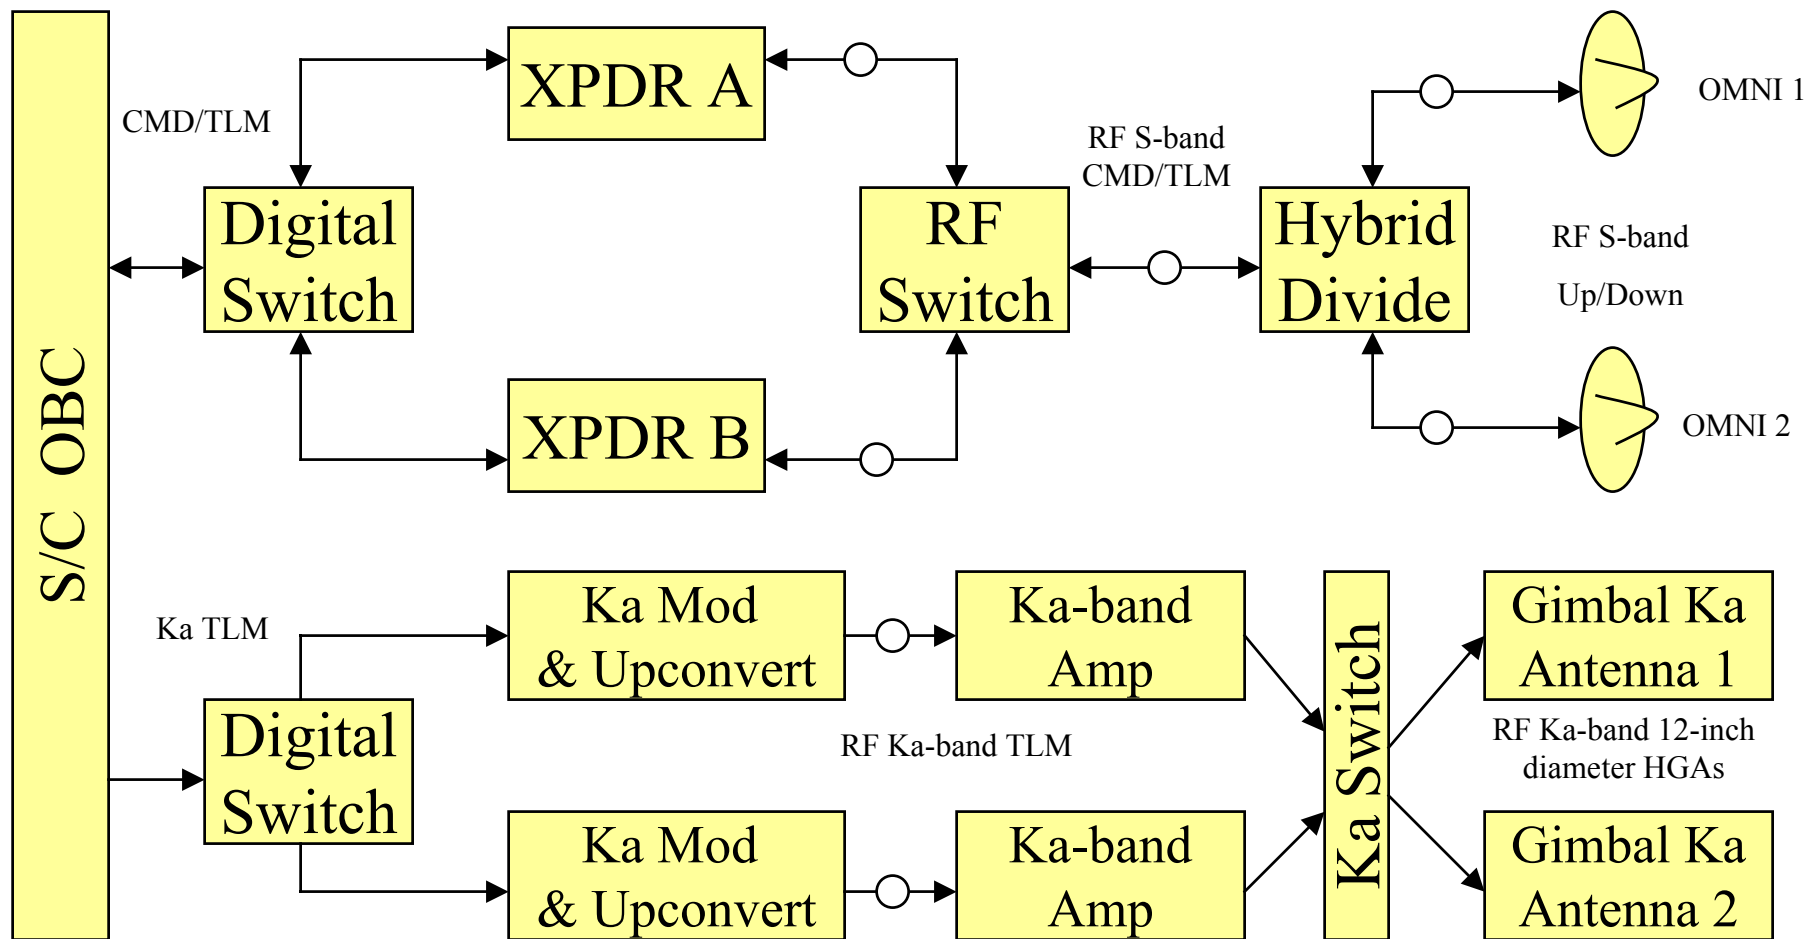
S/C OBC

CMD/TLM

XPDR A

Digital Switch

RF Switch

RF S-band CMD/TLM

Hybrid Divide

OMNI 1

RF S-band

Up/Down

OMNI 2

XPDR B

Ka TLM

Ka Mod & Upconvert

Ka-band Amp

Ka Switch

Gimbal Ka Antenna 1

Digital Switch

RF Ka-band TLM

RF Ka-band 12-inch diameter HGAs

Ka Mod & Upconvert

Ka-band Amp

Gimbal Ka Antenna 2